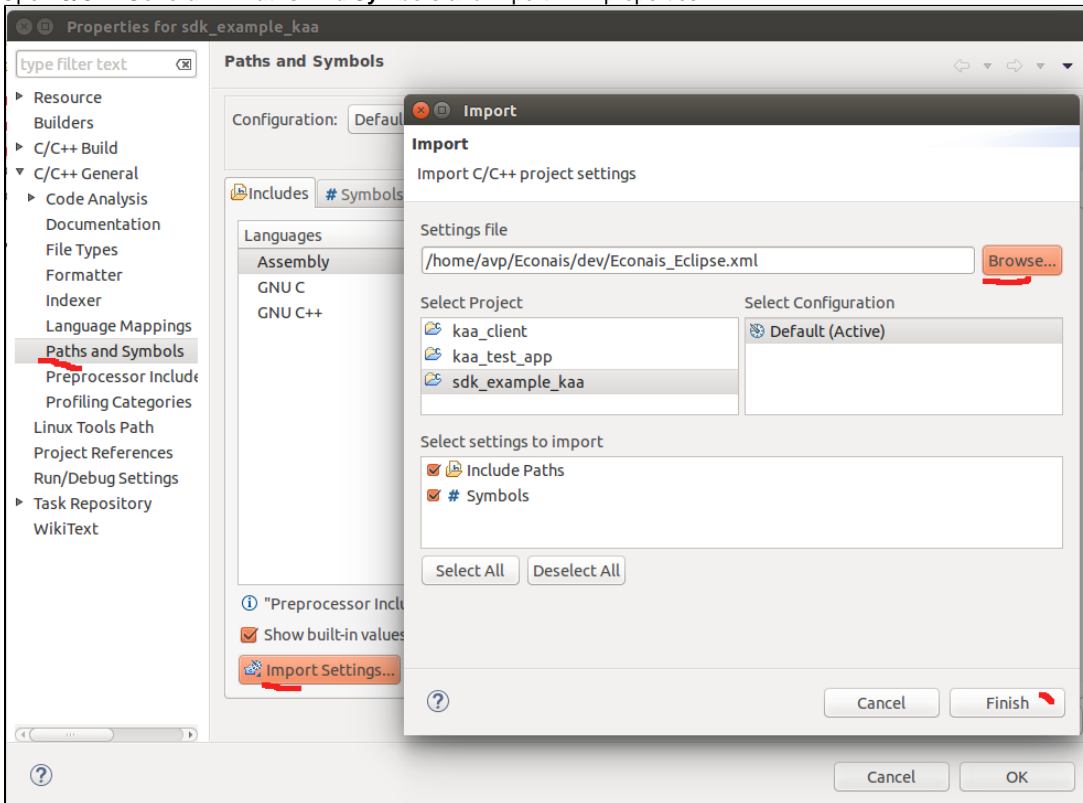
Properties for sdk_example_kaa

type filter text

Resource
Builders
C/C++ Build
C/C++ General
Code Analysis
Documentation
File Types
Formatter
Indexer
Language Mappings
Paths and Symbols
Preprocessor Include
Profiling Categories
Linux Tools Path
Project References
Run/Debug Settings
Task Repository
WikiText

Paths and Symbols

Configuration: Defaul

Includes # Symbols

Languages
Assembly
GNU C
GNU C++

"Preprocessor Inclu
Show built-in values
Import Settings...

Import

Import
Import C/C++ project settings

Settings file
/home/avp/Econais/dev/Econais_Eclipse.xml
Browse...

Select Project
kaa_client
kaa_test_app
sdk_example_kaa

Select Configuration
Default (Active)

Select settings to import
Include Paths
# Symbols

Select All
Deselect All

?
Cancel
Finish

?
Cancel
OK